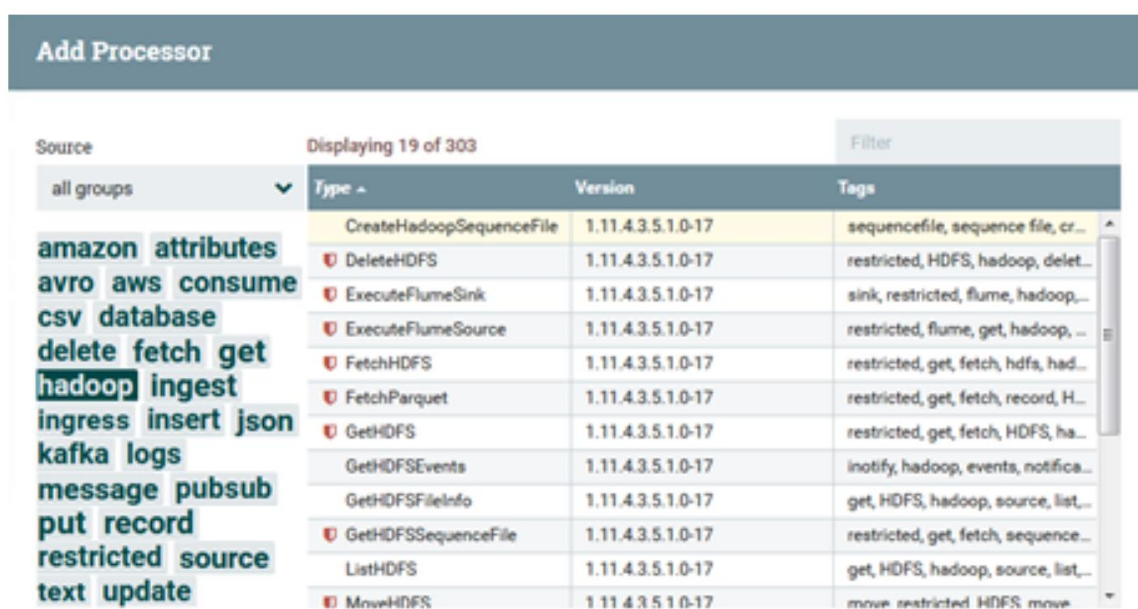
Add Processor

Source

all groups

amazon attributes avro aws consume csv database delete fetch get hadoop ingest ingress insert json kafka logs message pubsub put record restricted source text update

Displaying 19 of 303

Filter

| Type | Version | Tags |
|---|---|---|
| CreateHadoopSequenceFile | 1.11.4.3.5.1.0-17 | sequencefile, sequence file, cr... |
| DeleteHDFS | 1.11.4.3.5.1.0-17 | restricted, HDFS, hadoop, delet... |
| ExecuteFlumeSink | 1.11.4.3.5.1.0-17 | sink, restricted, flume, hadoop,... |
| ExecuteFlumeSource | 1.11.4.3.5.1.0-17 | restricted, flume, get, hadoop, ... |
| FetchHDFS | 1.11.4.3.5.1.0-17 | restricted, get, fetch, hdfs, had... |
| FetchParquet | 1.11.4.3.5.1.0-17 | restricted, get, fetch, record, H... |
| GetHDFS | 1.11.4.3.5.1.0-17 | restricted, get, fetch, HDFS, ha... |
| GetHDFSEvents | 1.11.4.3.5.1.0-17 | inotify, hadoop, events, notifica... |
| GetHDFSFileInfo | 1.11.4.3.5.1.0-17 | get, HDFS, hadoop, source, list,... |
| GetHDFSSequenceFile | 1.11.4.3.5.1.0-17 | restricted, get, fetch, sequence... |
| ListHDFS | 1.11.4.3.5.1.0-17 | get, HDFS, hadoop, source, list,... |
| MoveHDFS | 1.11.4.3.5.1.0-17 | move, restricted, HDFS, move... |